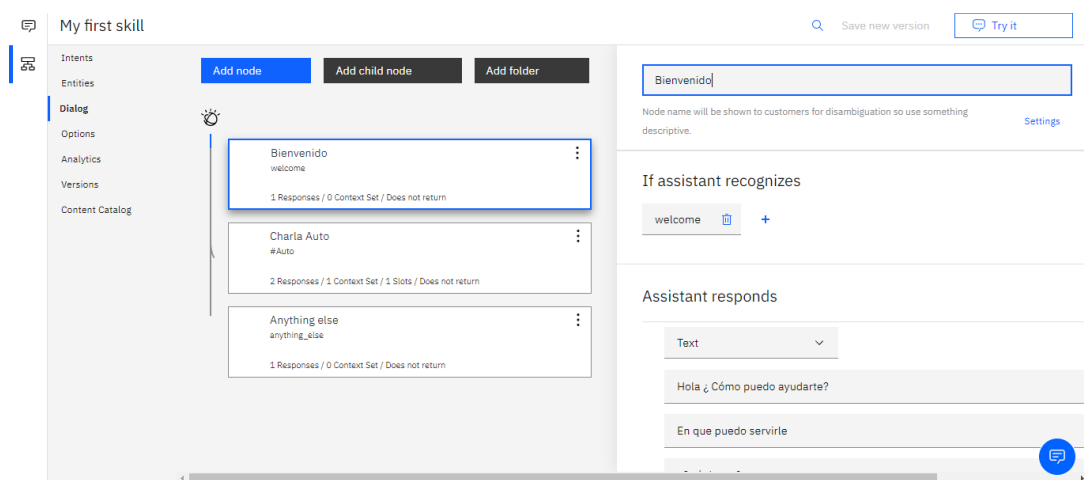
My first skill

Save new version

Try it

Intents
Entities
Dialog
Options
Analytics
Versions
Content Catalog

Add node
Add child node
Add folder

Bienvenido
welcome
1 Responses / 0 Context Set / Does not return

Charla Auto
#Auto
2 Responses / 1 Context Set / 1 Slots / Does not return

Anything else
anything_else
1 Responses / 0 Context Set / Does not return

Bienvenido

Node name will be shown to customers for disambiguation so use something descriptive.

Settings

If assistant recognizes

welcome

+

Assistant responds

Text

Hola ¿ Cómo puedo ayudarte?

En que puedo servirle

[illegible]